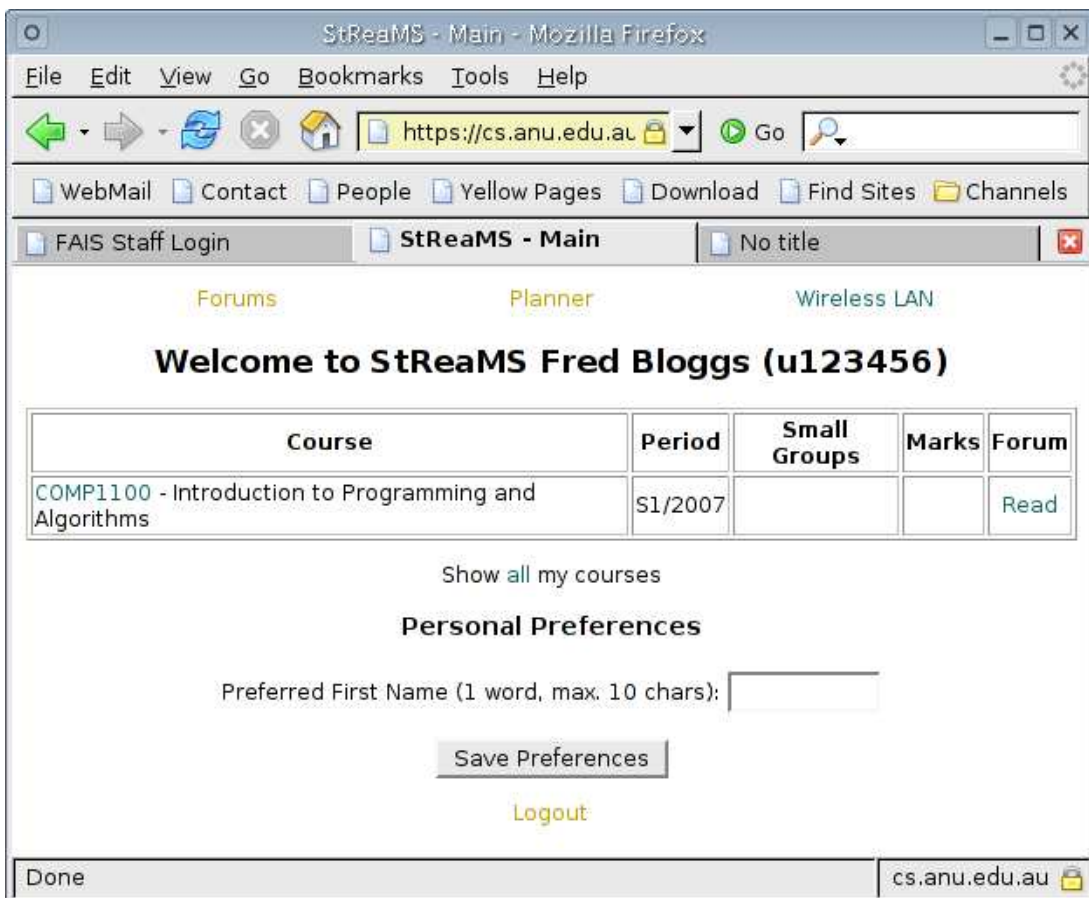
StReaMS - Main - Mozilla Firefox

File Edit View Go Bookmarks Tools Help

https://cs.anu.edu.au

Go

WebMail Contact People Yellow Pages Download Find Sites Channels

FAIS Staff Login StReaMS - Main No title

Forums Planner Wireless LAN

Welcome to StReaMS Fred Bloggs (u123456)

| Course | Period | Small Groups | Marks | Forum |
|---|---|---|---|---|
| COMP1100 - Introduction to Programming and Algorithms | S1/2007 | | | Read |

Show all my courses

Personal Preferences

Preferred First Name (1 word, max. 10 chars):

Save Preferences

Logout

Done

cs.anu.edu.au